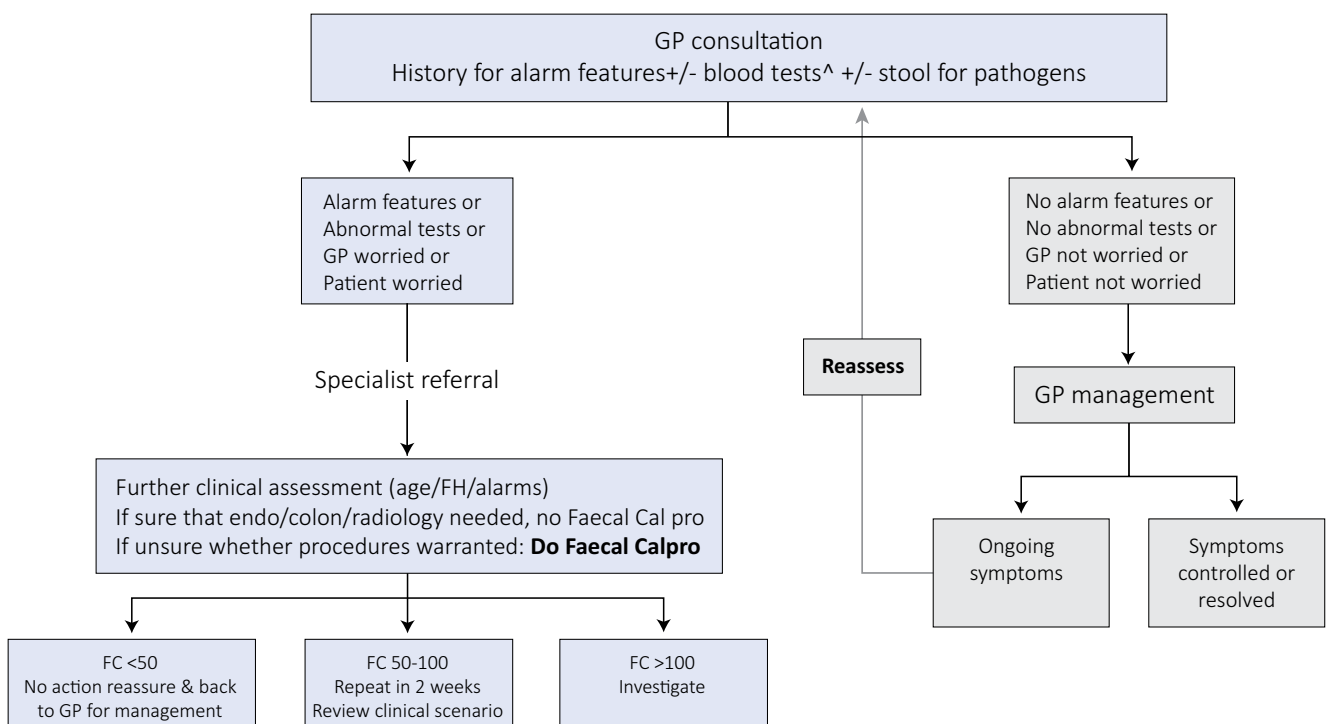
GP consultation
History for alarm features+/- blood tests^ +/- stool for pathogens

Alarm features or
Abnormal tests or
GP worried or
Patient worried

Specialist referral

Further clinical assessment (age/FH/alarms)
If sure that endo/colon/radiology needed, no Faecal Cal pro
If unsure whether procedures warranted: **Do Faecal Calpro**

FC <50
No action reassure & back to GP for management

FC 50-100
Repeat in 2 weeks
Review clinical scenario

FC >100
Investigate

Reassess

No alarm features or
No abnormal tests or
GP not worried or
Patient not worried

GP management

Ongoing symptoms

Symptoms controlled or resolved